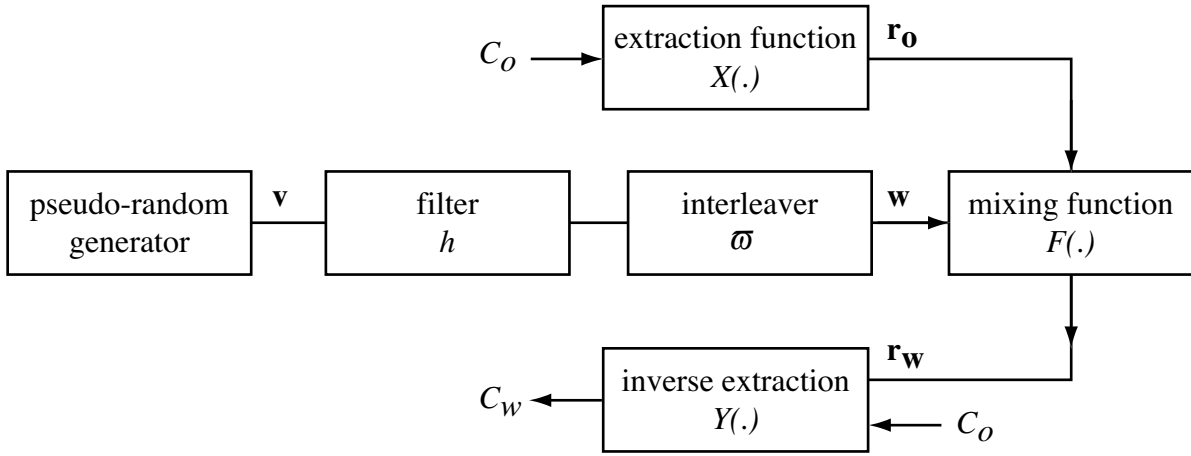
$C_o$

extraction function
$X(.)$

$\mathbf{r_o}$

pseudo-random generator

$\mathbf{v}$

filter
$h$

interleaver
$\varpi$

$\mathbf{w}$

mixing function
$F(.)$

$\mathbf{r_w}$

$C_w$

inverse extraction
$Y(.)$

$C_o$